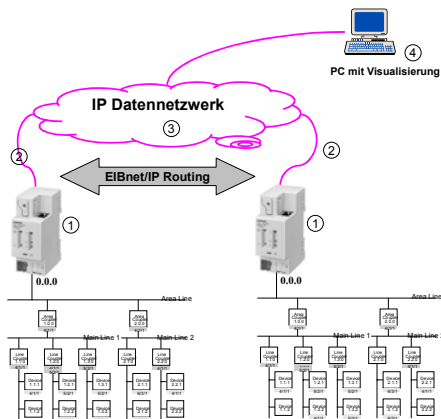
④
PC mit Visualisierung

IP Datennetzwerk
③

②
②

EIBnet/IP Routing

①
①

0.0.0
0.0.0

Area Line
Area Line

Area Coupler 1.0.0
Area Coupler 2.0.0

Main Line 1
Main Line 2
Main Line 1

Line Coupler 1.1.0
Line Coupler 1.2.0
Line Coupler 2.1.0
Line Coupler 2.2.0

Device 1.1.1
Device 1.2.1
Device 1.3.1
Device 2.1.1
Device 2.2.1

Line Coupler 1.1.0
Line Coupler 1.2.0
Line Coupler 2.1.0
Line Coupler 2.2.0

Device 1.1.1
Device 1.2.1
Device 1.3.1
Device 2.1.1
Device 2.2.1